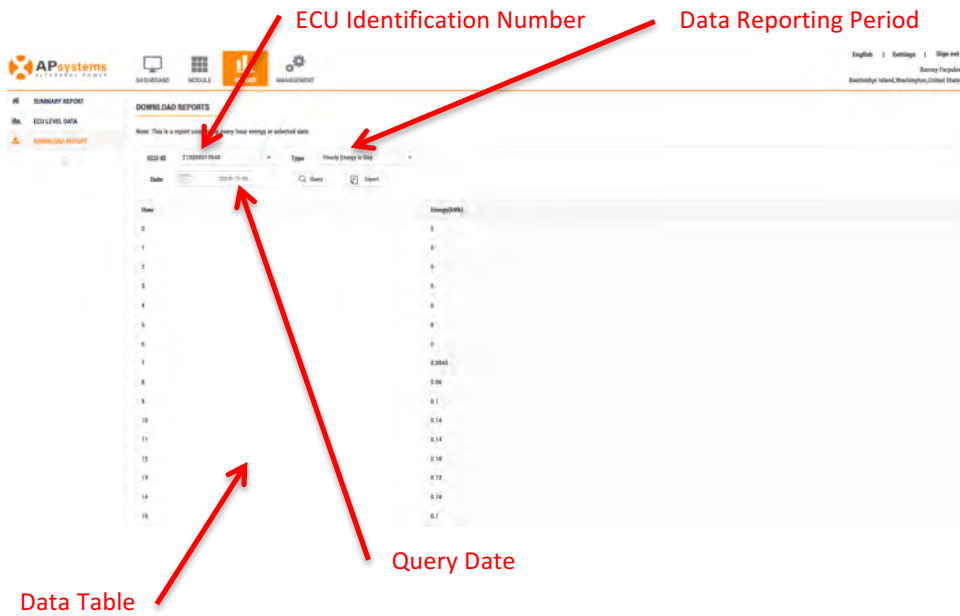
ECU Identification Number

Data Reporting Period

APsystems
ALTENERGY POWER

DASHBOARD MODULE REPORT MANAGEMENT

English | Settings | Sign out
Benny Farpulo
Bainbridge Island,Washington,United States

SUMMARY REPORT
ECU LEVEL DATA
DOWNLOAD REPORT

DOWNLOAD REPORTS

Note: This is a report comp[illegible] every hour energy in selected date.

ECU-ID 2130000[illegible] Type Hourly Energy in Day
Date 2020-11-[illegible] Query Export

| Hour | Energy(kWh) |
|---|---|
| 0 | 0 |
| 1 | 0 |
| 2 | 0 |
| 3 | 0 |
| 4 | 0 |
| 5 | 0 |
| 6 | 0 |
| 7 | 0.0045 |
| 8 | 0.06 |
| 9 | 0.1 |
| 10 | 0.14 |
| 11 | 0.14 |
| 12 | 0.18 |
| 13 | 0.12 |
| 14 | 0.16 |
| 15 | 0.1 |

Query Date

Data Table